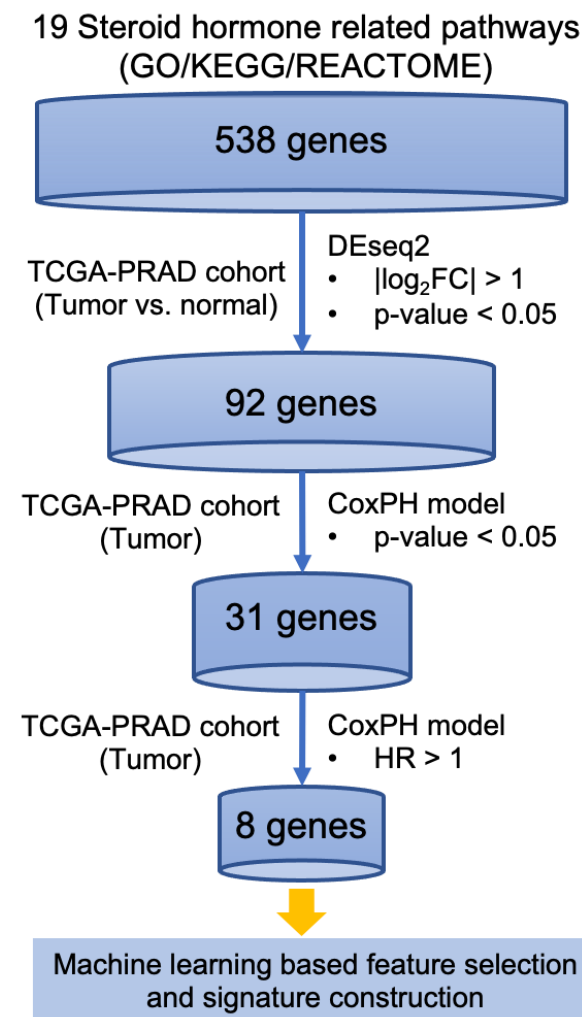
19 Steroid hormone related pathways (GO/KEGG/REACTOME)

538 genes

TCGA-PRAD cohort (Tumor vs. normal)

DEseq2
• $|\log_2 FC| > 1$
• p-value < 0.05

92 genes

TCGA-PRAD cohort (Tumor)

CoxPH model
• p-value < 0.05

31 genes

TCGA-PRAD cohort (Tumor)

CoxPH model
• HR > 1

8 genes

Machine learning based feature selection and signature construction